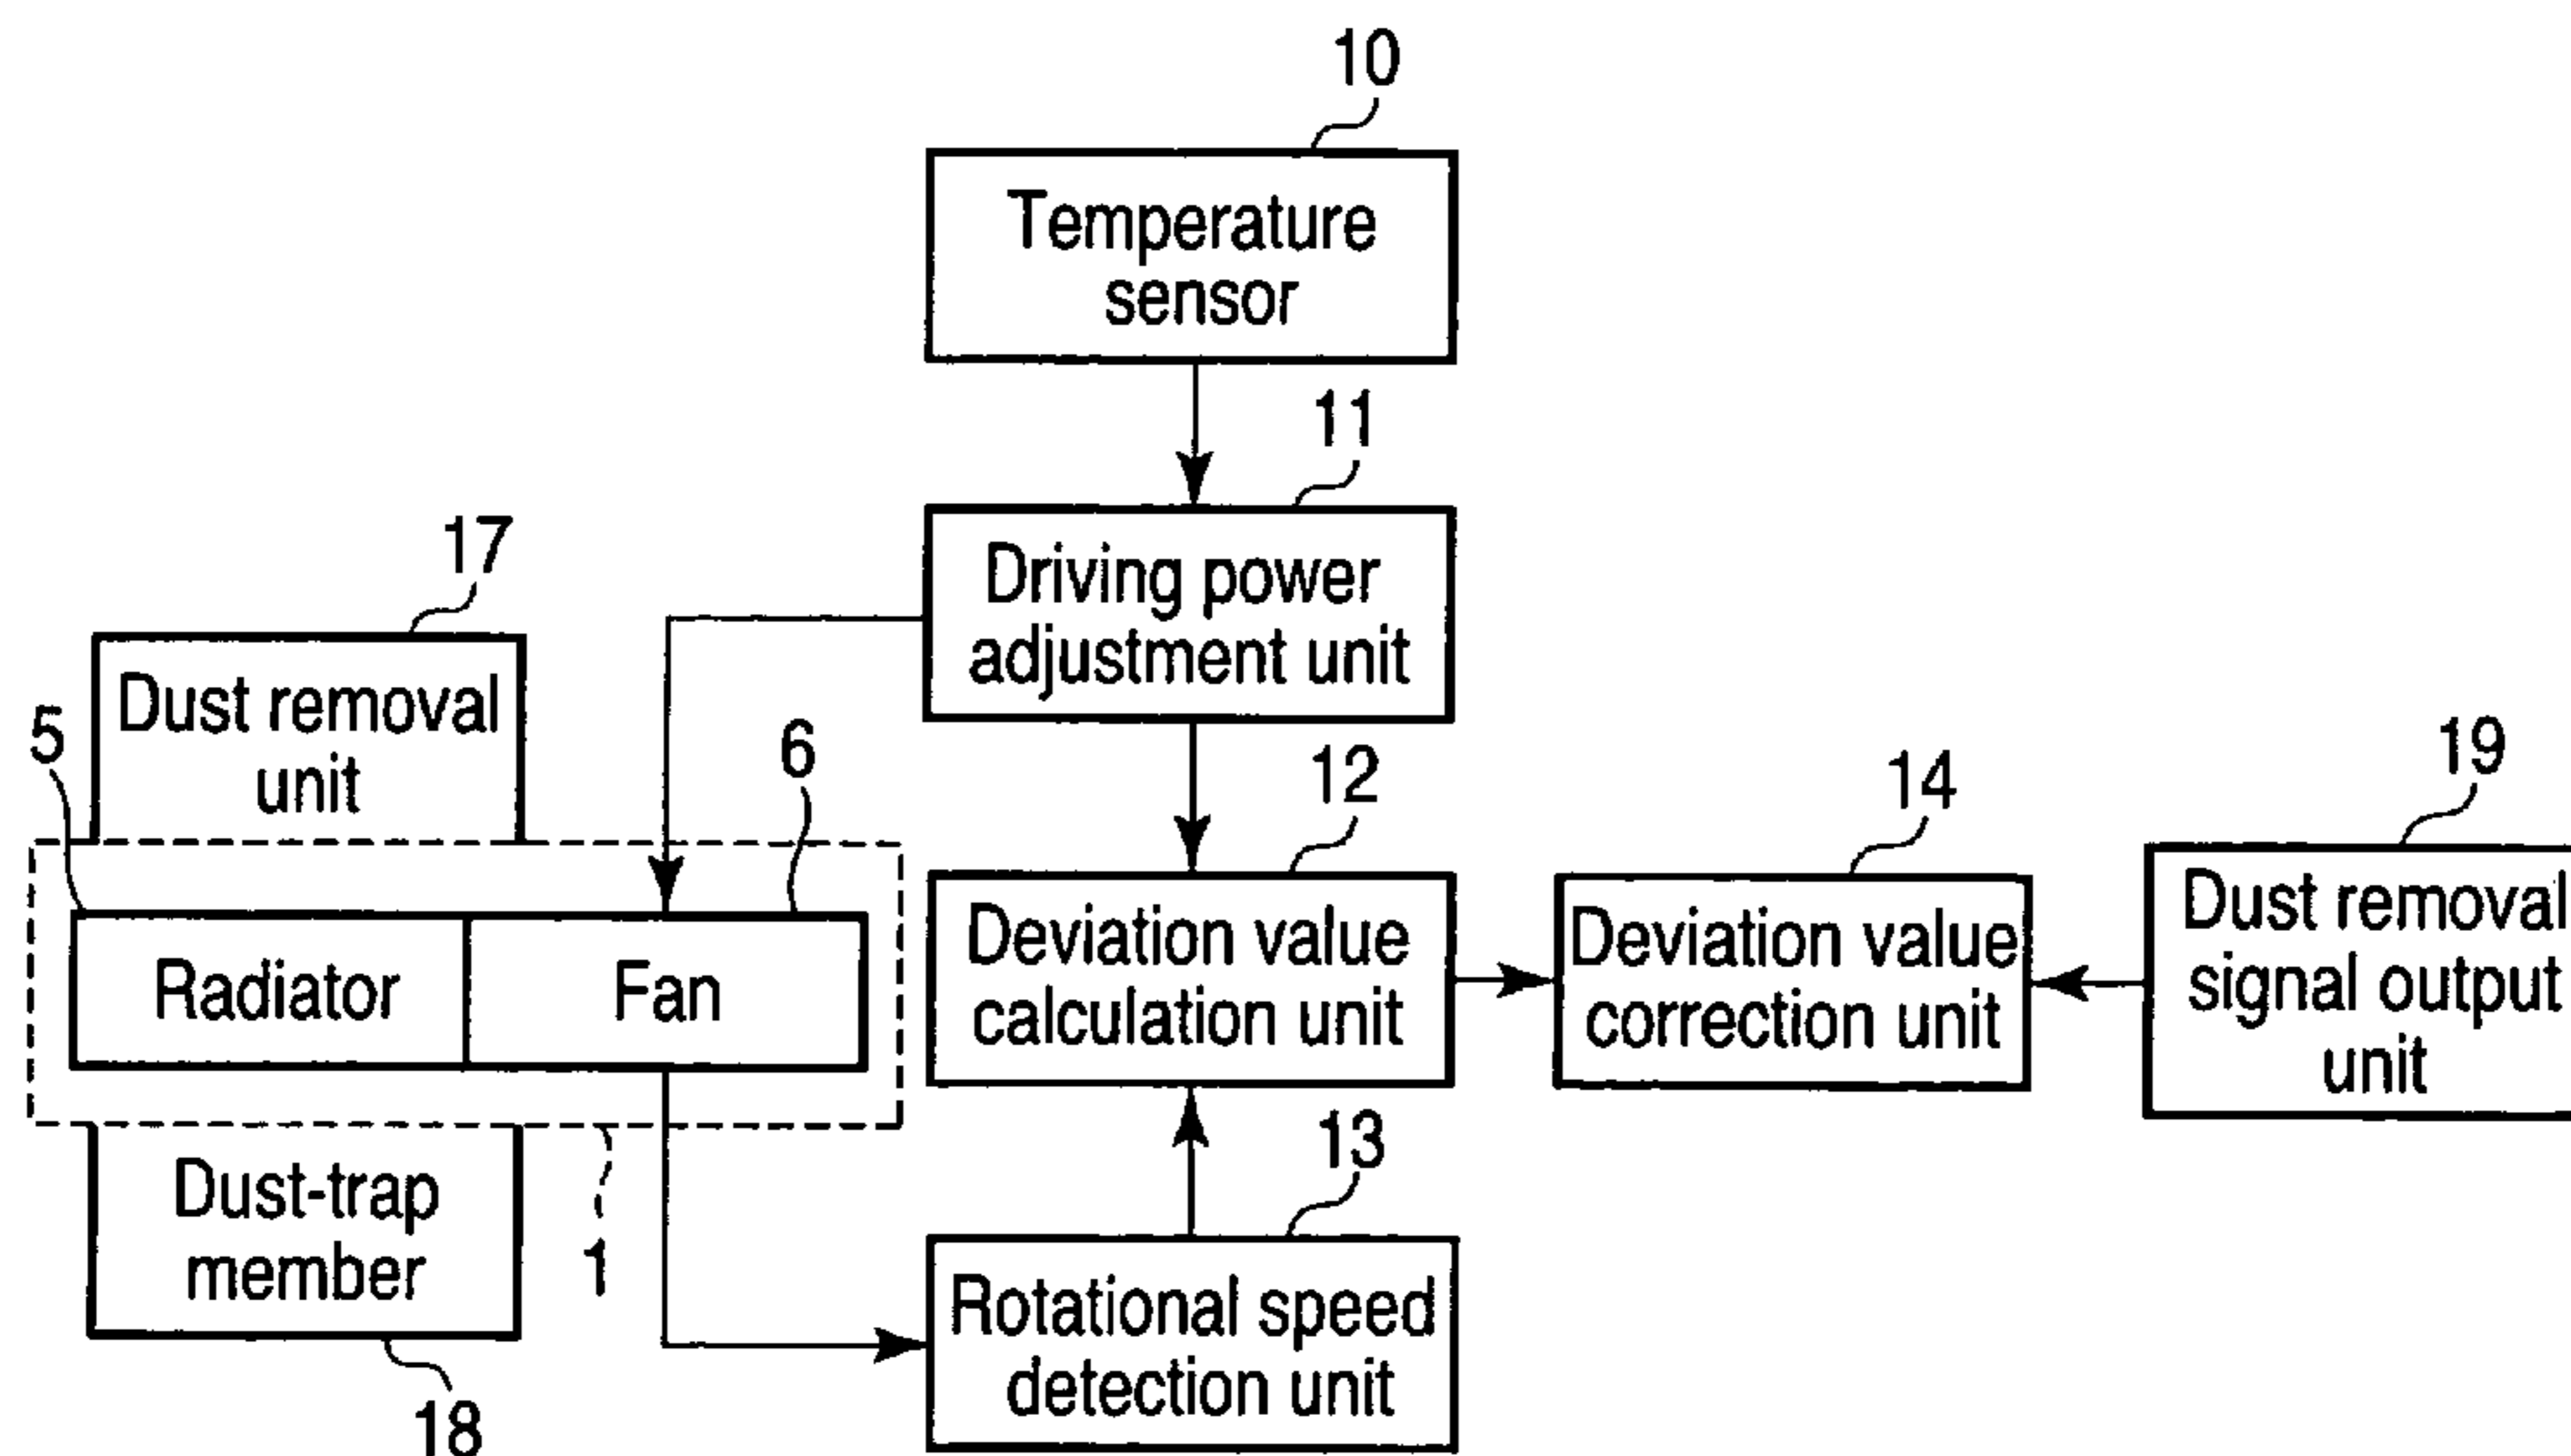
10

Temperature sensor

11

Driving power adjustment unit

17

Dust removal unit

5

6

Radiator

Fan

12

Deviation value calculation unit

14

Deviation value correction unit

19

Dust removal signal output unit

13

Dust-trap member

1

Rotational speed detection unit

18